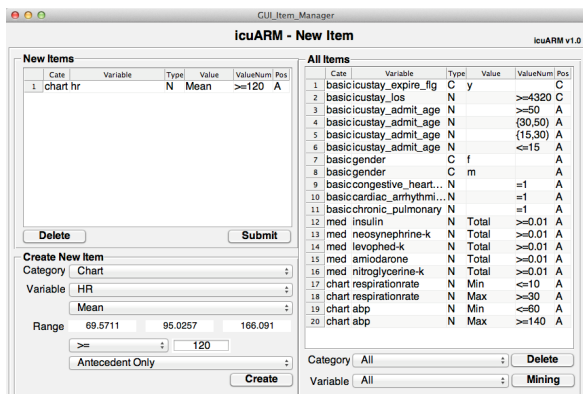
GUI_Item_Manager

icuARM - New Item

icuARM v1.0

New Items

| | Cate | Variable | Type | Value | ValueNum | Pos |
|---|---|---|---|---|---|---|
| 1 | chart | hr | N | Mean | >=120 | A |

Delete

Submit

Create New Item

Category Chart

Variable HR

Mean

Range 69.5711 95.0257 166.091

>= 120

Antecedent Only

Create

All Items

| | Cate | Variable | Type | Value | ValueNum | Pos |
|---|---|---|---|---|---|---|
| 1 | basic | icustay_expire_flg | C | y | | C |
| 2 | basic | icustay_los | N | | >=4320 | C |
| 3 | basic | icustay_admit_age | N | | >=50 | A |
| 4 | basic | icustay_admit_age | N | | (30,50) | A |
| 5 | basic | icustay_admit_age | N | | (15,30) | A |
| 6 | basic | icustay_admit_age | N | | <=15 | A |
| 7 | basic | gender | C | f | | A |
| 8 | basic | gender | C | m | | A |
| 9 | basic | congestive_heart... | N | | =1 | A |
| 10 | basic | cardiac_arrhythmi... | N | | =1 | A |
| 11 | basic | chronic_pulmonary | N | | =1 | A |
| 12 | med | insulin | N | Total | >=0.01 | A |
| 13 | med | neosynephrine-k | N | Total | >=0.01 | A |
| 14 | med | levophed-k | N | Total | >=0.01 | A |
| 15 | med | amiodarone | N | Total | >=0.01 | A |
| 16 | med | nitroglycerine-k | N | Total | >=0.01 | A |
| 17 | chart | respirationrate | N | Min | <=10 | A |
| 18 | chart | respirationrate | N | Max | >=30 | A |
| 19 | chart | abp | N | Min | <=60 | A |
| 20 | chart | abp | N | Max | >=140 | A |

Category All

Delete

Variable All

Mining